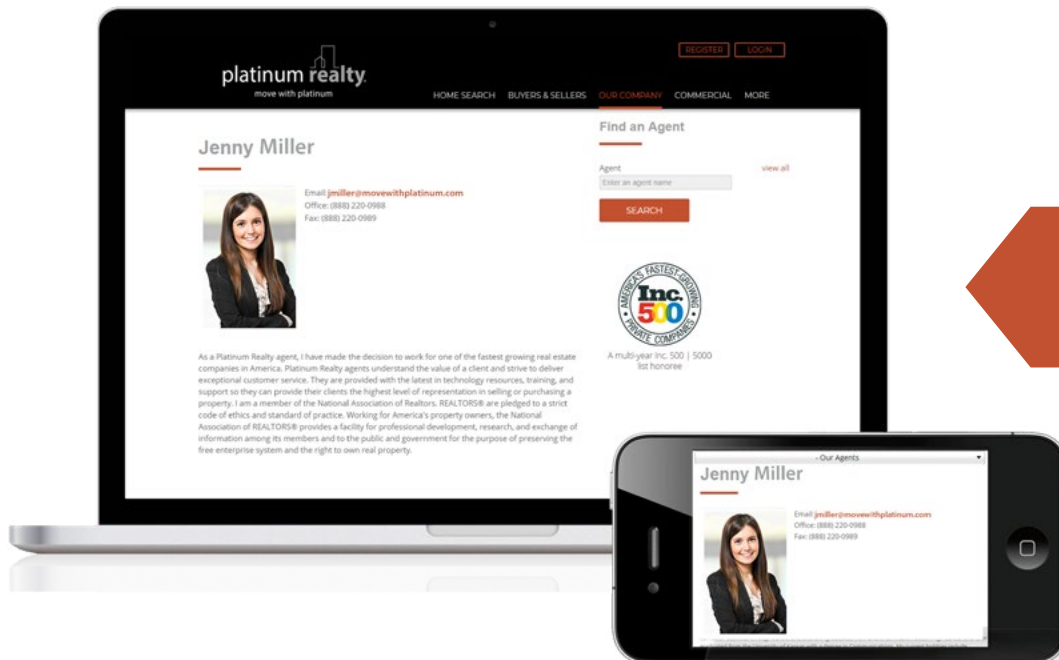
REGISTER LOGIN

platinum realty
move with platinum

HOME SEARCH BUYERS & SELLERS OUR COMPANY COMMERCIAL MORE

Jenny Miller

Email: jmiller@movewithplatinum.com
Office: (888) 220-0988
Fax: (888) 220-0989

As a Platinum Realty agent, I have made the decision to work for one of the fastest growing real estate companies in America. Platinum Realty agents understand the value of a client and strive to deliver exceptional customer service. They are provided with the latest in technology resources, training, and support so they can provide their clients the highest level of representation in selling or purchasing a property. I am a member of the National Association of Realtors. REALTORS® are pledged to a strict code of ethics and standard of practice. Working for America's property owners, the National Association of REALTORS® provides a facility for professional development, research, and exchange of information among its members and to the public and government for the purpose of preserving the free enterprise system and the right to own real property.

Find an Agent

Agent
view all
Enter an agent name
SEARCH

AMERICA'S FASTEST-GROWING
Inc.
500
PRIVATE COMPANIES

A multi-year Inc. 500 | 5000 list honoree

- Our Agents

Jenny Miller

Email: jmiller@movewithplatinum.com
Office: (888) 220-0988
Fax: (888) 220-0989